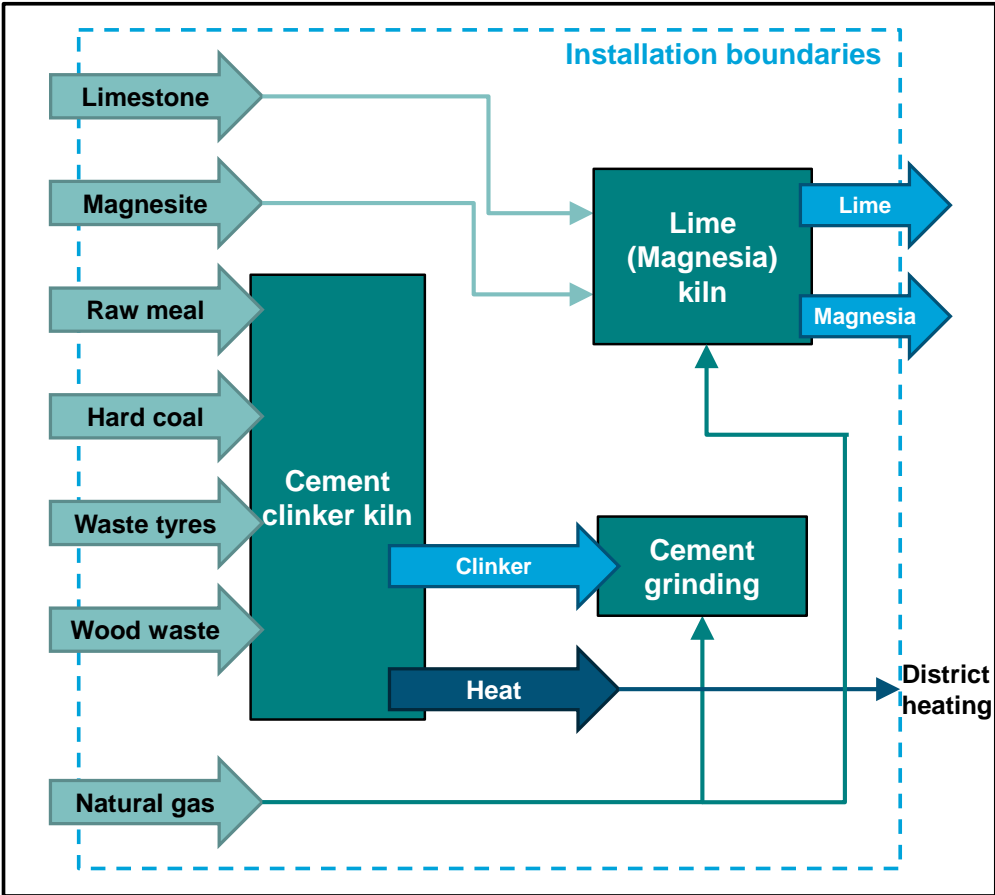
Installation boundaries

Limestone

Magnesite

Raw meal

Hard coal

Waste tyres

Wood waste

Natural gas

Lime (Magnesia) kiln

Lime

Magnesia

Cement clinker kiln

Clinker

Cement grinding

Heat

District heating